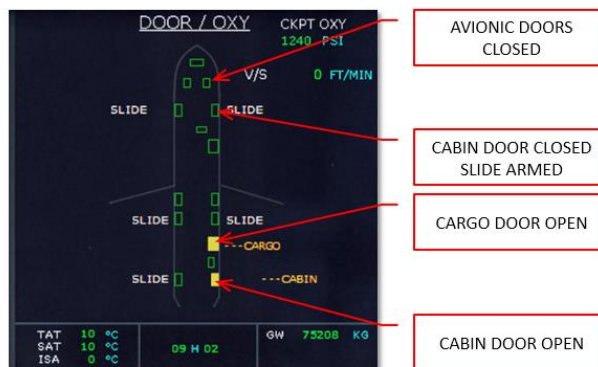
DOOR / OXY

CKPT OXY
1240 PSI

V/S 0 FT/MIN

SLIDE SLIDE

SLIDE SLIDE

---CARGO

SLIDE ---CABIN

TAT 10 °C
SAT 10 °C
ISA 0 °C

09 H 02

GW 75208 KG

AVIONIC DOORS CLOSED

CABIN DOOR CLOSED SLIDE ARMED

CARGO DOOR OPEN

CABIN DOOR OPEN